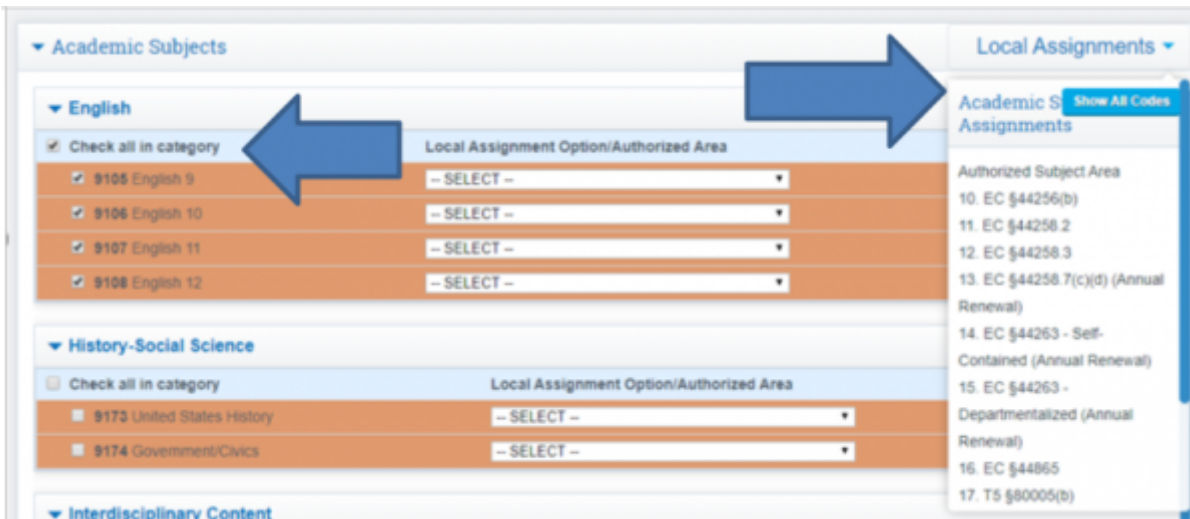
Academic Subjects

Local Assignments

English

Check all in category

Local Assignment Option/Authorized Area

9105 English 9 -- SELECT --

9106 English 10 -- SELECT --

9107 English 11 -- SELECT --

9108 English 12 -- SELECT --

History-Social Science

Check all in category

Local Assignment Option/Authorized Area

9173 United States History -- SELECT --

9174 Government/Civics -- SELECT --

Interdisciplinary Content

Academic S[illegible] Assignments

Show All Codes

Authorized Subject Area
10. EC §44256(b)
11. EC §44258.2
12. EC §44258.3
13. EC §44258.7(c)(d) (Annual Renewal)
14. EC §44263 - Self-Contained (Annual Renewal)
15. EC §44263 - Departmentalized (Annual Renewal)
16. EC §44865
17. T5 §80005(b)